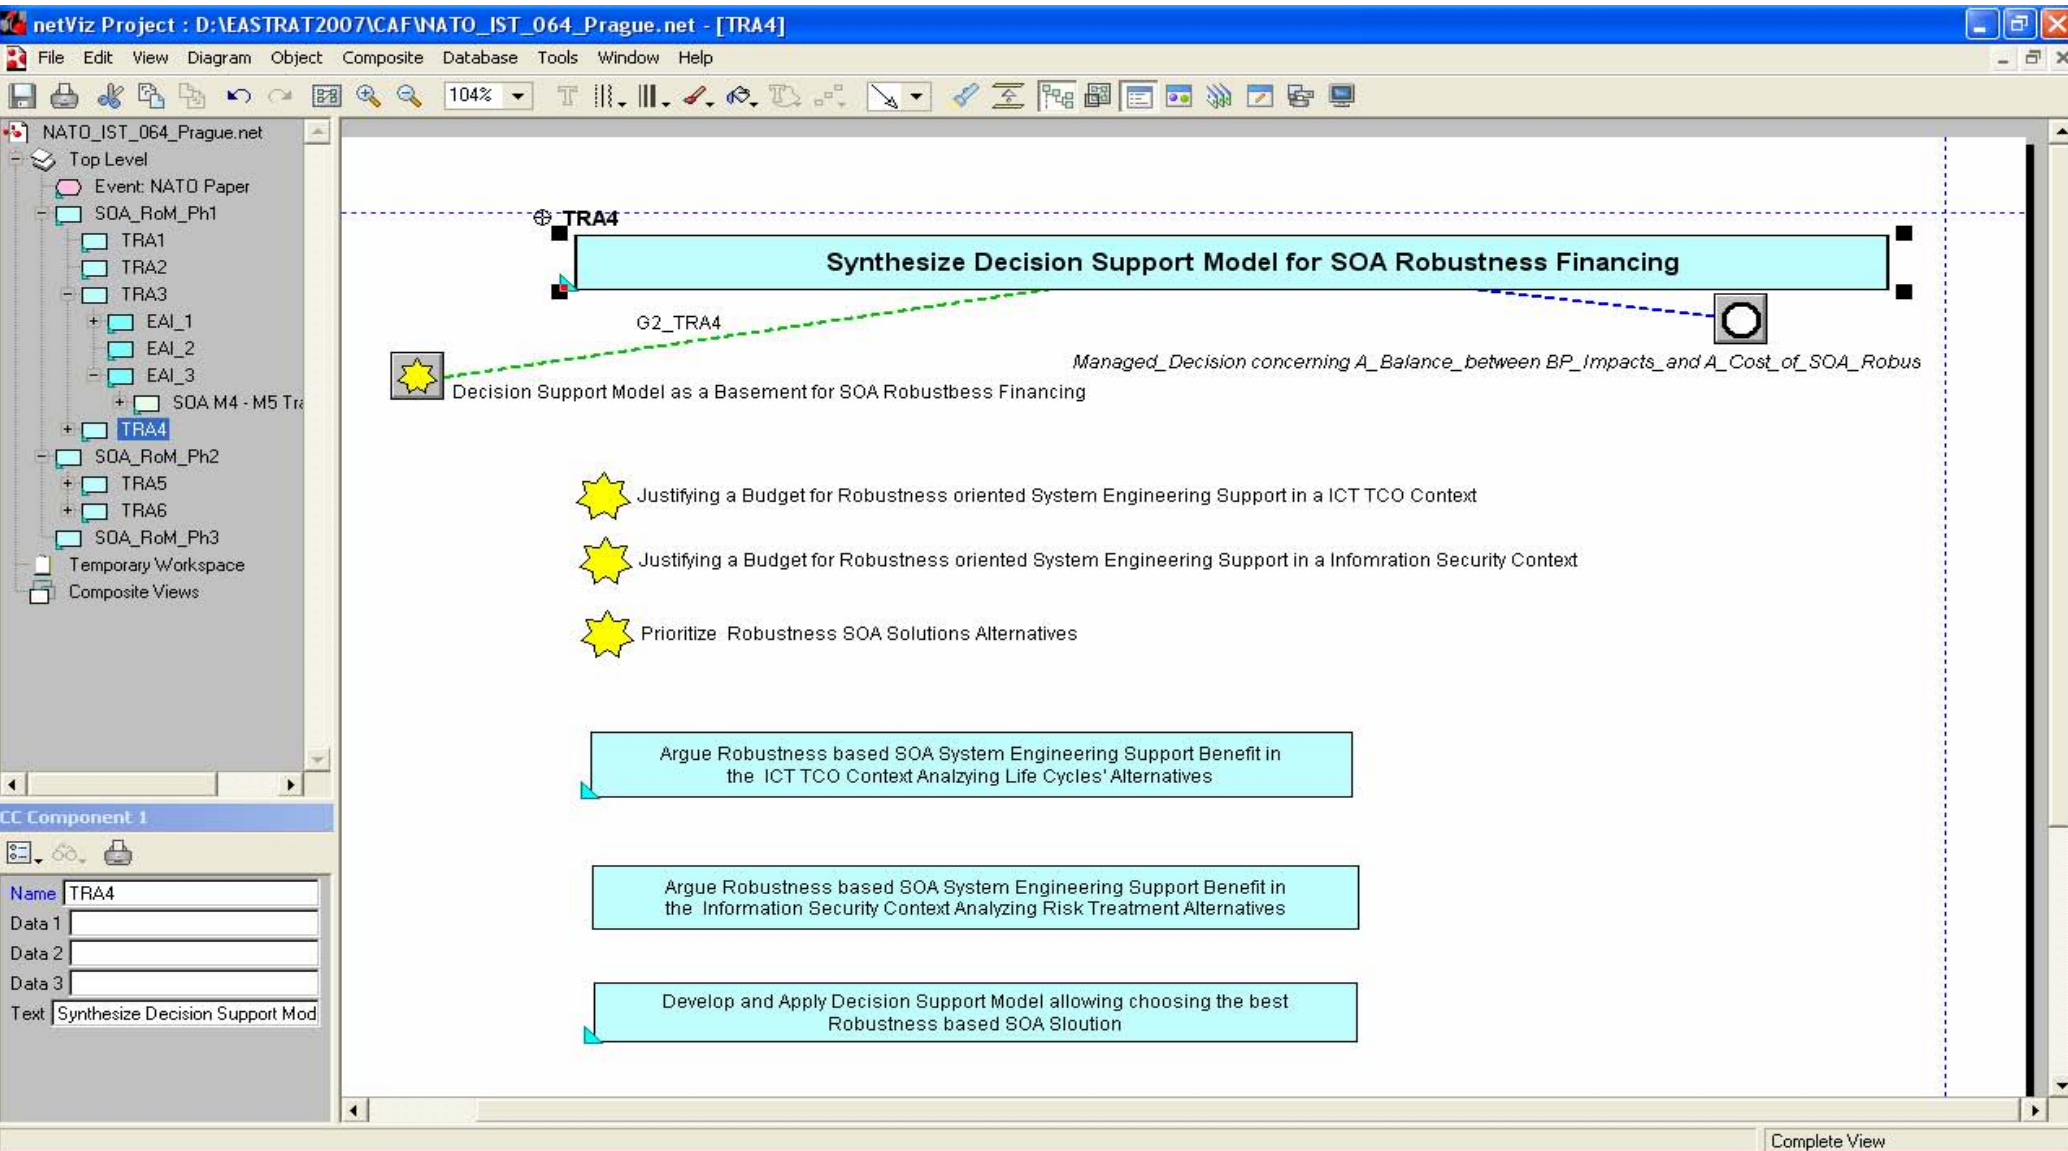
netViz Project : D:\EASTRAT2007\CAF\NATO_IST_064_Prague.net - [TRA4]

File Edit View Diagram Object Composite Database Tools Window Help

104%

NATO_IST_064_Prague.net
Top Level
Event: NATO Paper
SOA_RoM_Ph1
TRA1
TRA2
TRA3
EAI_1
EAI_2
EAI_3
SOA M4 - M5 Tr
TRA4
SOA_RoM_Ph2
TRA5
TRA6
SOA_RoM_Ph3
Temporary Workspace
Composite Views

CC Component 1

Name TRA4
Data 1
Data 2
Data 3
Text Synthesize Decision Support Mod

TRA4

Synthesize Decision Support Model for SOA Robustness Financing

G2_TRA4

Managed_Decision concerning A_Balance_between BP_Impacts_and A_Cost_of_SOA_Robus

Decision Support Model as a Basement for SOA Robustbess Financing

Justifying a Budget for Robustness oriented System Engineering Support in a ICT TCO Context

Justifying a Budget for Robustness oriented System Engineering Support in a Infomration Security Context

Prioritize Robustness SOA Solutions Alternatives

Argue Robustness based SOA System Engineering Support Benefit in the ICT TCO Context Analzying Life Cycles' Alternatives

Argue Robustness based SOA System Engineering Support Benefit in the Information Security Context Analyzing Risk Treatment Alternatives

Develop and Apply Decision Support Model allowing choosing the best Robustness based SOA Sloution

Complete View